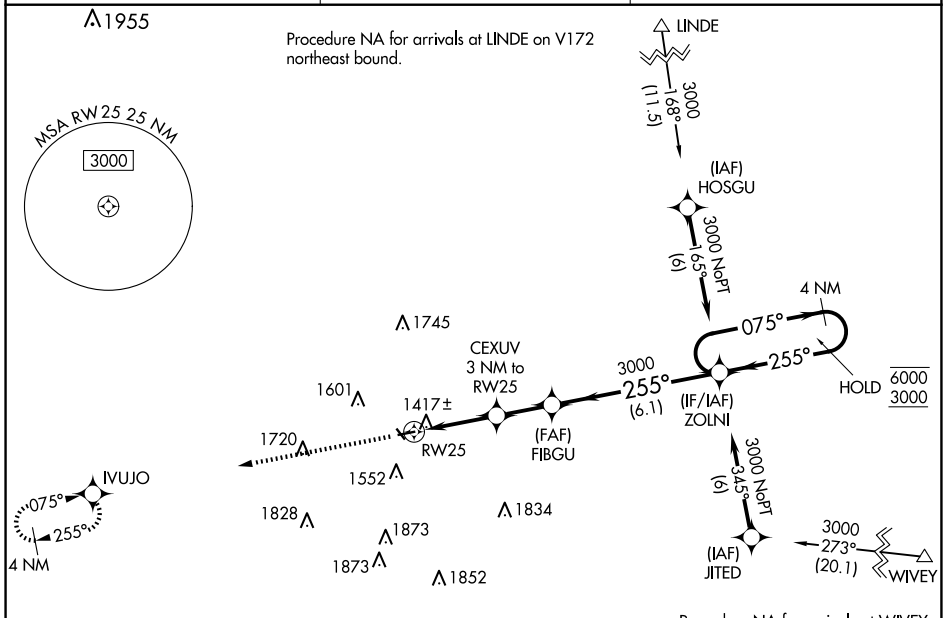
1955

Procedure NA for arrivals at LINDE on V172 northeast bound.

LINDE

3000
168°
(11.5)

MSA RW25 25 NM

3000

(IAF)
HOSGU

3000 NoPT
165°
(6)

4 NM

075°

255°

HOLD $\frac{\overline{6000}}{\underline{3000}}$

1745

CEXUV
3 NM to
RW25

3000
255°
(6.1)

(IF/IAF)
ZOLNI

1601

1417±

1720

RW25

(FAF)
FIBGU

1552

IVUJO

075°

255°

4 NM

1828

1873

1834

1873

1852

3000 NoPT
345°
(6)

(IAF)
JITED

3000
273°
(20.1)

WIVEY

Procedure NA for arrivals at WIVEY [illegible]